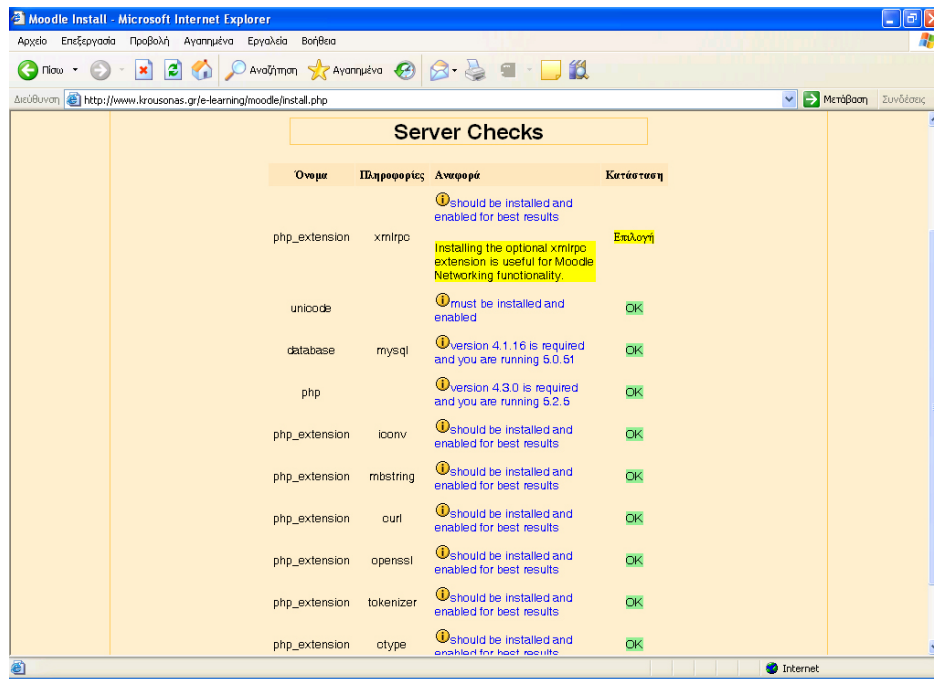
Moodle Install - Microsoft Internet Explorer

Αρχείο Επεξεργασία Προβολή Αγαπημένα Εργαλεία Βοήθεια

Πίσω Αναζήτηση Αγαπημένα

Διεύθυνση http://www.krousonas.gr/e-learning/moodle/install.php Μετάβαση Συνδέσεις

Server Checks

| Όνομα | Πληροφορίες | Αναφορά | Κατάσταση |
|---|---|---|---|
| php_extension | xmlrpc | should be installed and enabled for best results Installing the optional xmlrpc extension is useful for Moodle Networking functionality. | Επιλογή |
| unicode | | must be installed and enabled | OK |
| database | mysql | version 4.1.16 is required and you are running 5.0.51 | OK |
| php | | version 4.3.0 is required and you are running 5.2.5 | OK |
| php_extension | iconv | should be installed and enabled for best results | OK |
| php_extension | mbstring | should be installed and enabled for best results | OK |
| php_extension | curl | should be installed and enabled for best results | OK |
| php_extension | openssl | should be installed and enabled for best results | OK |
| php_extension | tokenizer | should be installed and enabled for best results | OK |
| php_extension | ctype | should be installed and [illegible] | OK |

Internet